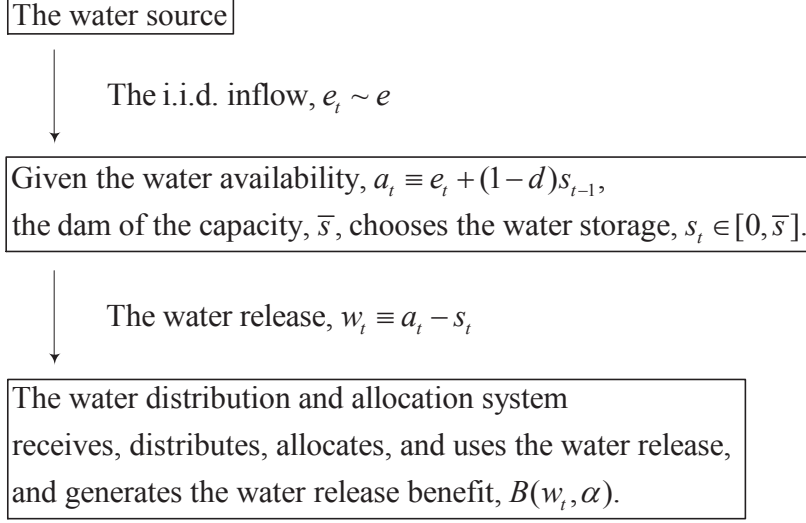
The water source

The i.i.d. inflow, $e_t \sim e$

Given the water availability, $a_t \equiv e_t + (1-d)s_{t-1}$,
the dam of the capacity, $\overline{s}$, chooses the water storage, $s_t \in [0, \overline{s}]$.

The water release, $w_t \equiv a_t - s_t$

The water distribution and allocation system
receives, distributes, allocates, and uses the water release,
and generates the water release benefit, $B(w_t, \alpha)$.